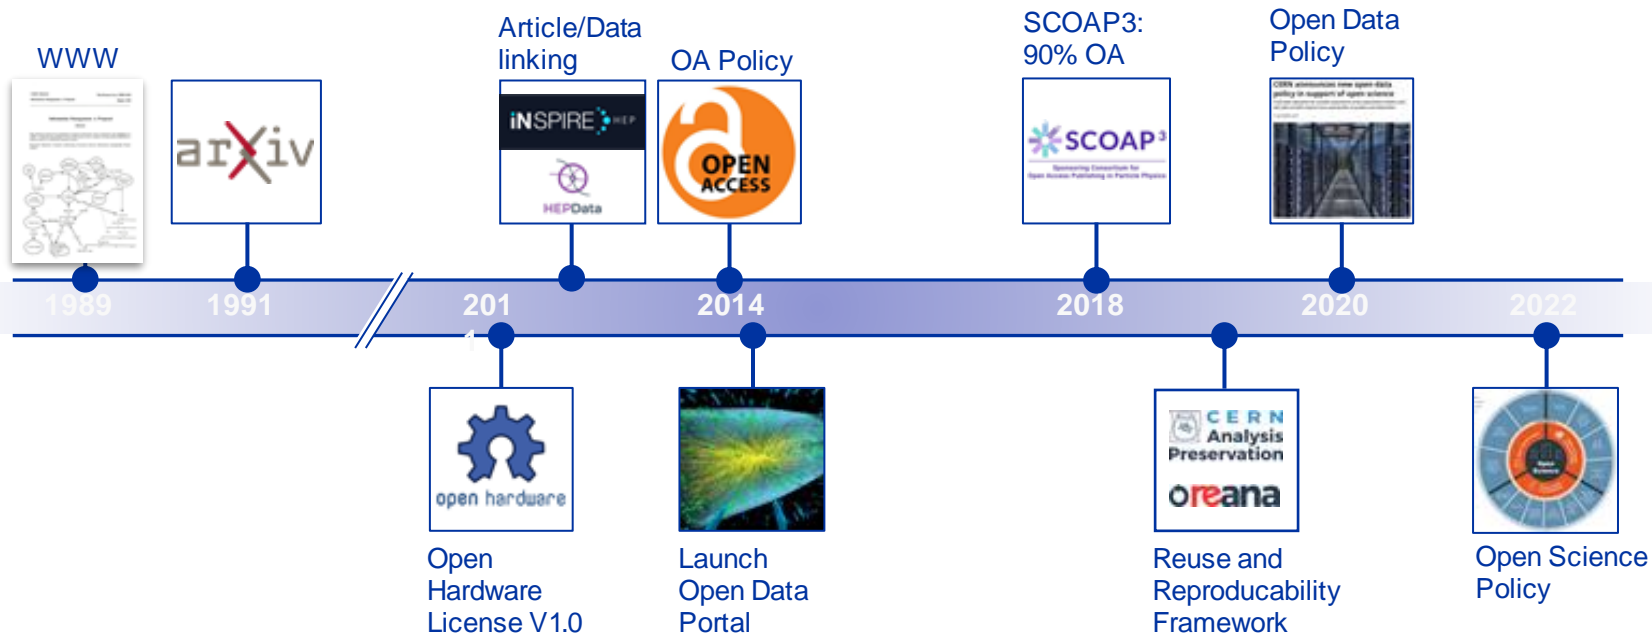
WWW

arXiv

Article/Data linking

INSPIRE HEP

HEPData

OA Policy

OPEN ACCESS

SCOAP3: 90% OA

SCOAP³

Open Data Policy

1989

1991

201 1

2014

2018

2020

2022

open hardware

Open Hardware License V1.0

Launch Open Data Portal

CERN Analysis Preservation

reana

Reuse and Reproducibility Framework

Open Science Policy